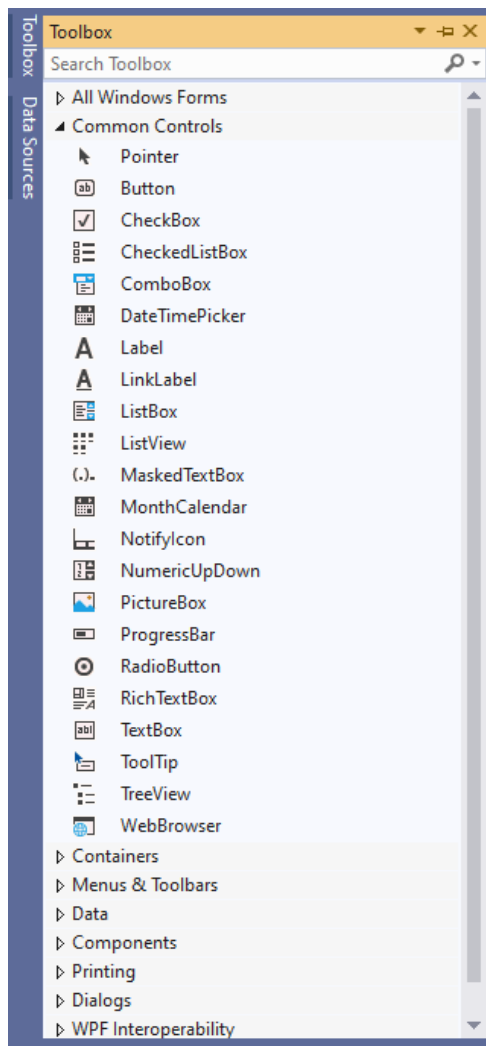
Toolbox
Data Sources

Toolbox

Search Toolbox

All Windows Forms
Common Controls
Pointer
ab Button
CheckBox
CheckedListBox
ComboBox
DateTimePicker
A Label
A LinkLabel
ListBox
ListView
(.)- MaskedTextBox
MonthCalendar
NotifyIcon
NumericUpDown
PictureBox
ProgressBar
RadioButton
RichTextBox
abl TextBox
ToolTip
TreeView
WebBrowser
Containers
Menus & Toolbars
Data
Components
Printing
Dialogs
WPF Interoperability